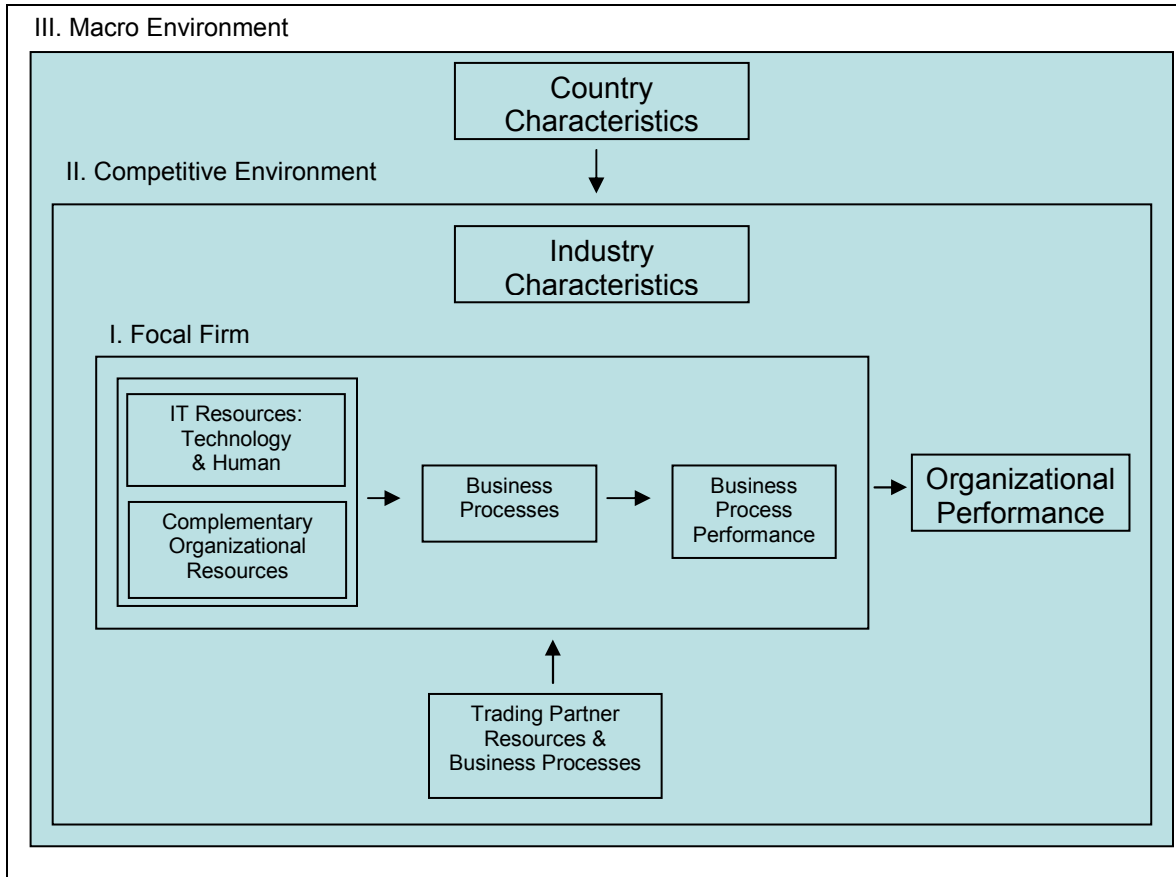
III. Macro Environment

Country Characteristics

II. Competitive Environment

Industry Characteristics

I. Focal Firm

IT Resources: Technology & Human

Complementary Organizational Resources

Business Processes

Business Process Performance

Organizational Performance

Trading Partner Resources & Business Processes